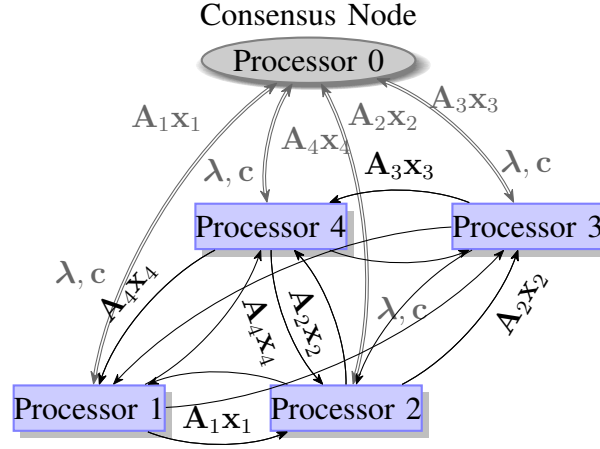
Consensus Node

Processor 0

$\mathbf{A}_1\mathbf{x}_1$

$\mathbf{A}_4\mathbf{x}_4$

$\mathbf{A}_2\mathbf{x}_2$

$\mathbf{A}_3\mathbf{x}_3$

$\boldsymbol{\lambda}, \mathbf{c}$

$\mathbf{A}_3\mathbf{x}_3$

$\boldsymbol{\lambda}, \mathbf{c}$

Processor 4

Processor 3

$\boldsymbol{\lambda}, \mathbf{c}$

$\mathbf{A}_4\mathbf{x}_4$

$\mathbf{A}_4\mathbf{x}_4$

$\mathbf{A}_2\mathbf{x}_2$

$\boldsymbol{\lambda}, \mathbf{c}$

$\mathbf{A}_2\mathbf{x}_2$

Processor 1

$\mathbf{A}_1\mathbf{x}_1$

Processor 2